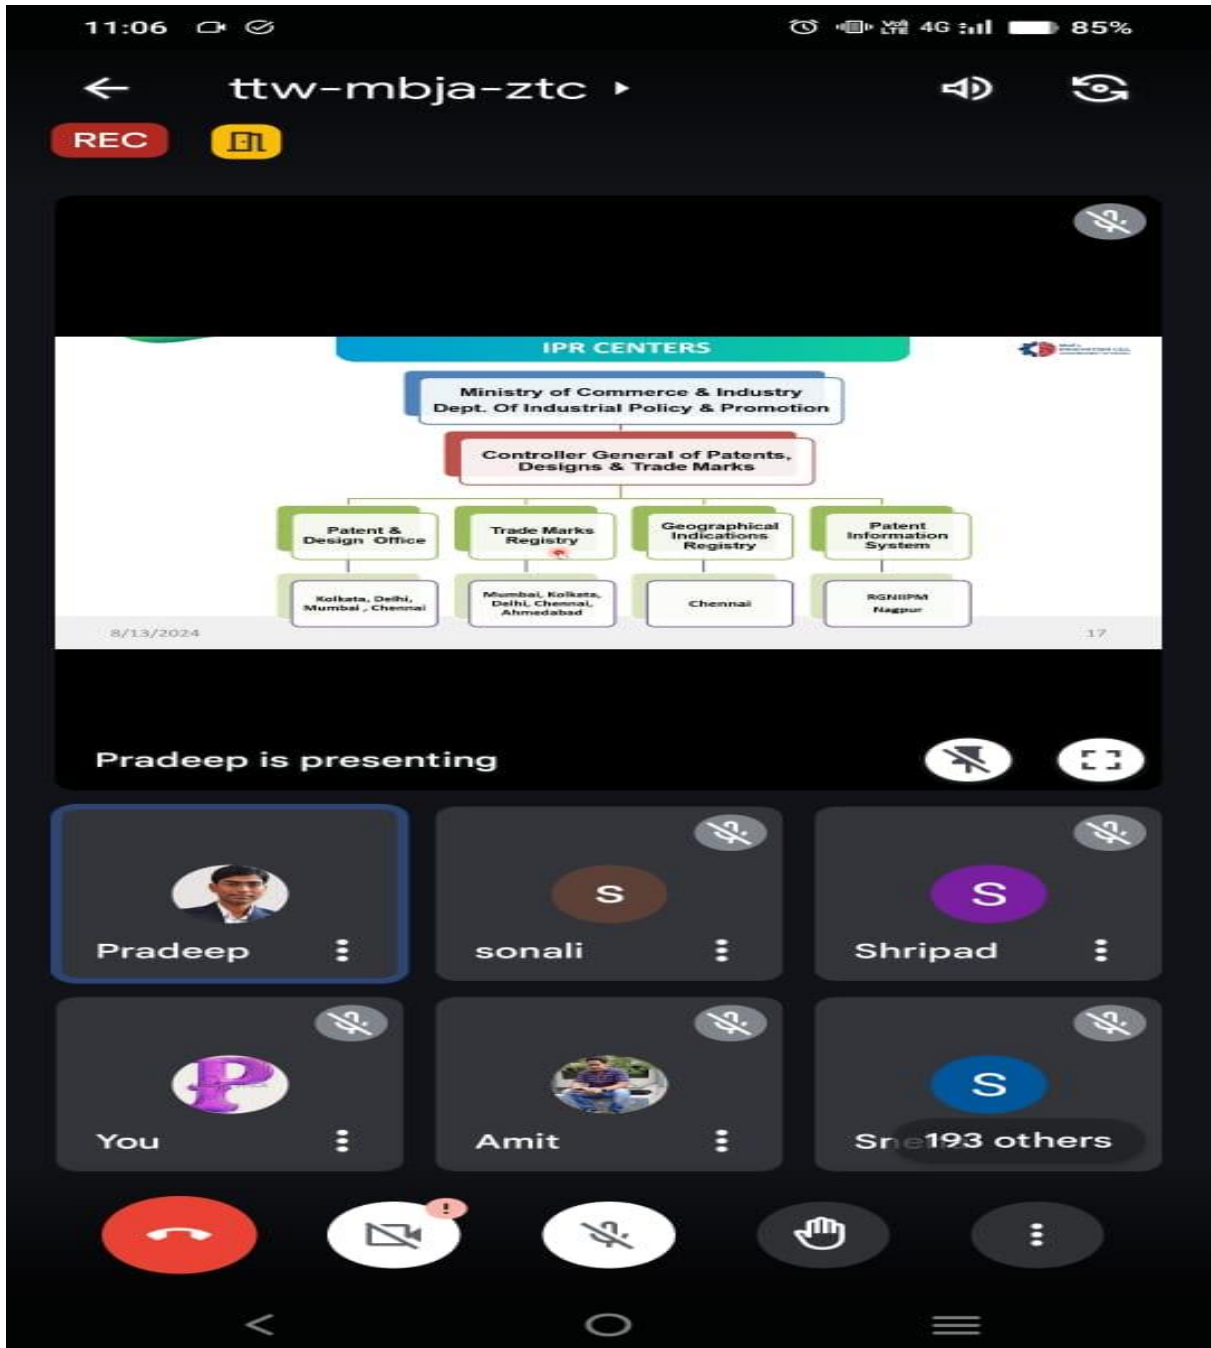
11:06

4G 85%

ttw-mbja-ztc

REC

IPR CENTERS

Ministry of Commerce & Industry
Dept. Of Industrial Policy & Promotion

Controller General of Patents, Designs & Trade Marks

Patent & Design Office

Trade Marks Registry

Geographical Indications Registry

Patent Information System

Kolkata, Delhi, Mumbai , Chennai

Mumbai, Kolkata, Delhi, Chennai, Ahmedabad

Chennai

RGNIIPM Nagpur

8/13/2024

17

Pradeep is presenting

Pradeep

S
sonali

S
Shripad

You

Amit

S
Sr 193 others